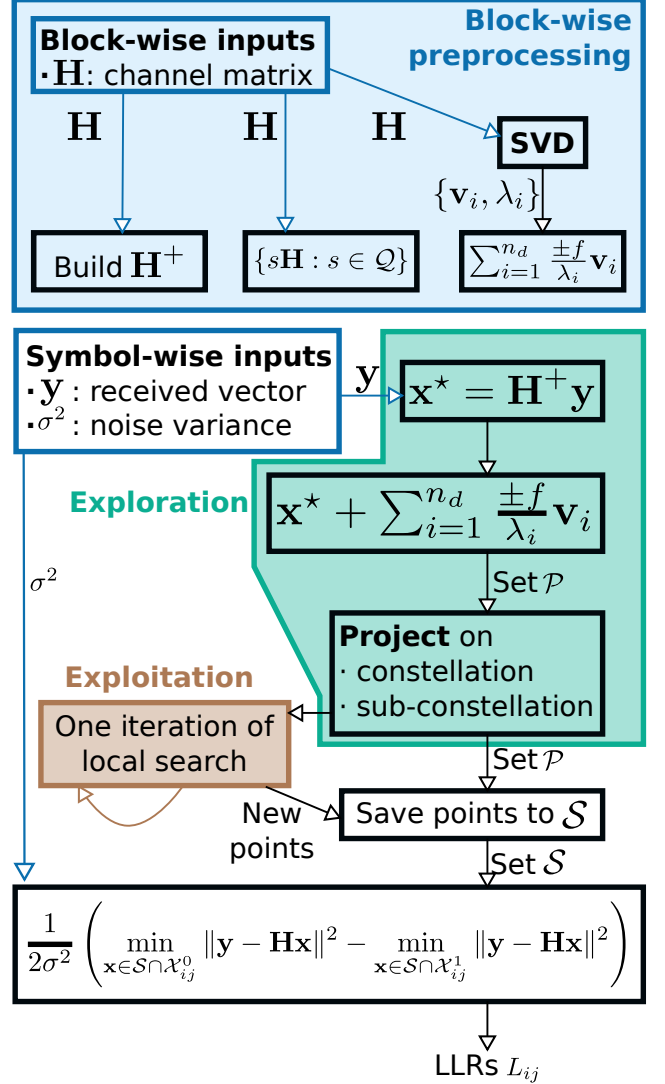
Block-wise preprocessing

Block-wise inputs
· $\mathbf{H}$: channel matrix

$\mathbf{H}$

$\mathbf{H}$

$\mathbf{H}$

SVD

$\{\mathbf{v}_i, \lambda_i\}$

Build $\mathbf{H}^+$

$\{s\mathbf{H} : s \in \mathcal{Q}\}$

$\sum_{i=1}^{n_d} \frac{\pm f}{\lambda_i}\mathbf{v}_i$

Symbol-wise inputs
· $\mathbf{y}$ : received vector
· $\sigma^2$ : noise variance

$\mathbf{y}$

$\mathbf{x}^\star = \mathbf{H}^+\mathbf{y}$

Exploration

$\mathbf{x}^\star + \sum_{i=1}^{n_d} \frac{\pm f}{\lambda_i}\mathbf{v}_i$

$\sigma^2$

Set $\mathcal{P}$

Exploitation

Project on
· constellation
· sub-constellation

One iteration of local search

Set $\mathcal{P}$

New points

Save points to $\mathcal{S}$

Set $\mathcal{S}$

$\frac{1}{2\sigma^2}\left(\min_{\mathbf{x}\in\mathcal{S}\cap\mathcal{X}_{ij}^0} \|\mathbf{y}-\mathbf{H}\mathbf{x}\|^2 - \min_{\mathbf{x}\in\mathcal{S}\cap\mathcal{X}_{ij}^1} \|\mathbf{y}-\mathbf{H}\mathbf{x}\|^2\right)$

LLRs $L_{ij}$